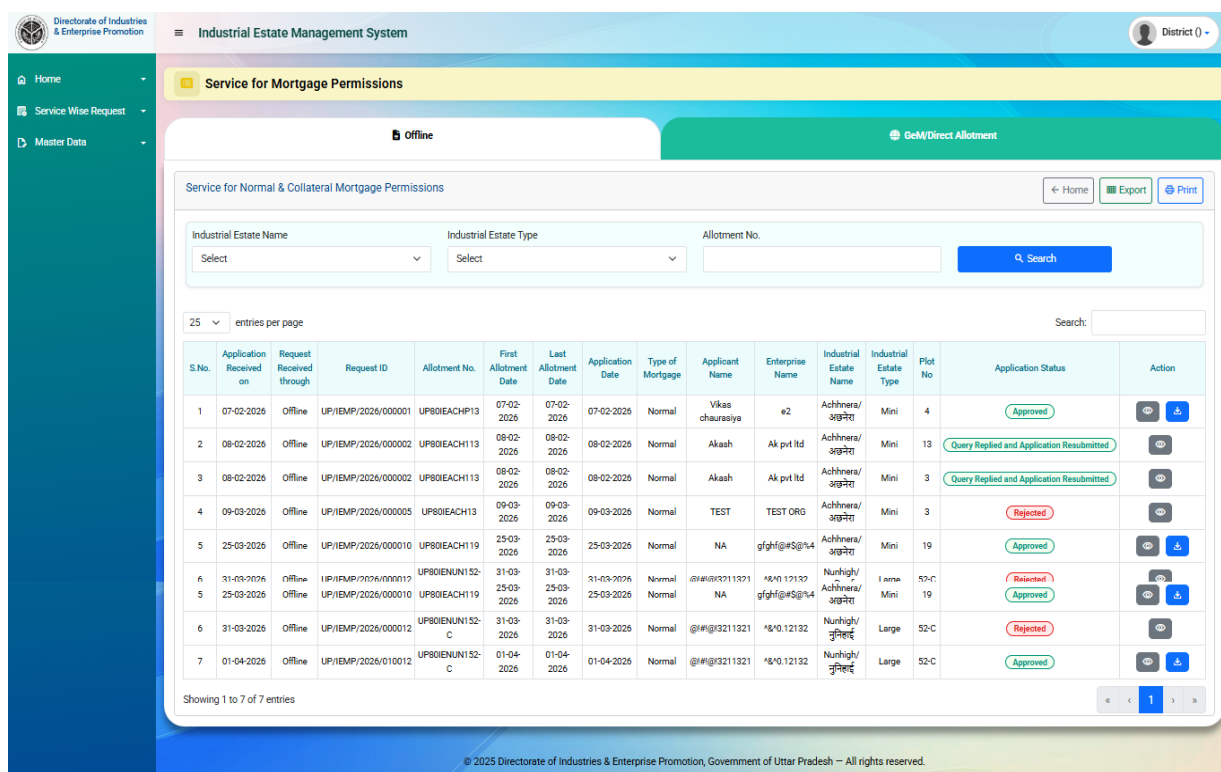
Directorate of Industries & Enterprise Promotion

≡ Industrial Estate Management System

District ()

Home
Service Wise Request
Master Data

Service for Mortgage Permissions

Offline

GeM/Direct Allotment

Service for Normal & Collateral Mortgage Permissions

← Home
Export
Print

Industrial Estate Name
Select

Industrial Estate Type
Select

Allotment No.

Search

25 entries per page

Search:

| S.No. | Application Received on | Request Received through | Request ID | Allotment No. | First Allotment Date | Last Allotment Date | Application Date | Type of Mortgage | Applicant Name | Enterprise Name | Industrial Estate Name | Industrial Estate Type | Plot No | Application Status | Action |
|---|---|---|---|---|---|---|---|---|---|---|---|---|---|---|---|
| 1 | 07-02-2026 | Offline | UP/IEMP/2026/000001 | UP80IEACHP13 | 07-02-2026 | 07-02-2026 | 07-02-2026 | Normal | Vikas chaurasiya | e2 | Achhnera/ अछनेरा | Mini | 4 | Approved | |
| 2 | 08-02-2026 | Offline | UP/IEMP/2026/000002 | UP80IEACH113 | 08-02-2026 | 08-02-2026 | 08-02-2026 | Normal | Akash | Ak pvt ltd | Achhnera/ अछनेरा | Mini | 13 | Query Replied and Application Resubmitted | |
| 3 | 08-02-2026 | Offline | UP/IEMP/2026/000002 | UP80IEACH113 | 08-02-2026 | 08-02-2026 | 08-02-2026 | Normal | Akash | Ak pvt ltd | Achhnera/ अछनेरा | Mini | 3 | Query Replied and Application Resubmitted | |
| 4 | 09-03-2026 | Offline | UP/IEMP/2026/000005 | UP80IEACH13 | 09-03-2026 | 09-03-2026 | 09-03-2026 | Normal | TEST | TEST ORG | Achhnera/ अछनेरा | Mini | 3 | Rejected | |
| 5 | 25-03-2026 | Offline | UP/IEMP/2026/000010 | UP80IEACH119 | 25-03-2026 | 25-03-2026 | 25-03-2026 | Normal | NA | gfghf@#$@%4 | Achhnera/ अछनेरा | Mini | 19 | Approved | |
| 6 | 31-03-2026 | Offline | UP/IEMP/2026/000012 | UP80IENUN152- | 31-03- | 31-03- | 31-03-2026 | Normal | @!#!@!3211321 | ^&^0.12132 | Nunhigh/ | Large | 52-C | Rejected | |
| 5 | 25-03-2026 | Offline | UP/IEMP/2026/000010 | UP80IEACH119 | 25-03-2026 | 25-03-2026 | 25-03-2026 | Normal | NA | gfghf@#$@%4 | Achhnera/ अछनेरा | Mini | 19 | Approved | |
| 6 | 31-03-2026 | Offline | UP/IEMP/2026/000012 | UP80IENUN152-C | 31-03-2026 | 31-03-2026 | 31-03-2026 | Normal | @!#!@!3211321 | ^&^0.12132 | Nunhigh/ नुनिहाई | Large | 52-C | Rejected | |
| 7 | 01-04-2026 | Offline | UP/IEMP/2026/010012 | UP80IENUN152-C | 01-04-2026 | 01-04-2026 | 01-04-2026 | Normal | @!#!@!3211321 | ^&^0.12132 | Nunhigh/ नुनिहाई | Large | 52-C | Approved | |

Showing 1 to 7 of 7 entries

« ‹ 1 › »

© 2025 Directorate of Industries & Enterprise Promotion, Government of Uttar Pradesh — All rights reserved.